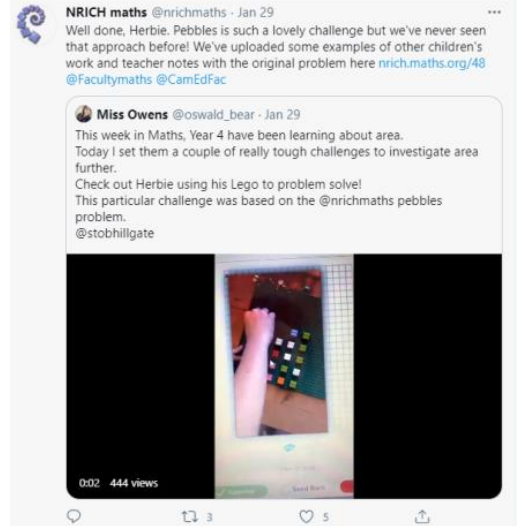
NRICH maths @nrichmaths · Jan 29
Well done, Herbie. Pebbles is such a lovely challenge but we've never seen that approach before! We've uploaded some examples of other children's work and teacher notes with the original problem here nrich.maths.org/48 @Facultymaths @CamEdFac

Miss Owens @oswald_bear · Jan 29
This week in Maths, Year 4 have been learning about area.
Today I set them a couple of really tough challenges to investigate area further.
Check out Herbie using his Lego to problem solve!
This particular challenge was based on the @nrichmaths pebbles problem.
@stobhillgate

0:02 444 views

3 5